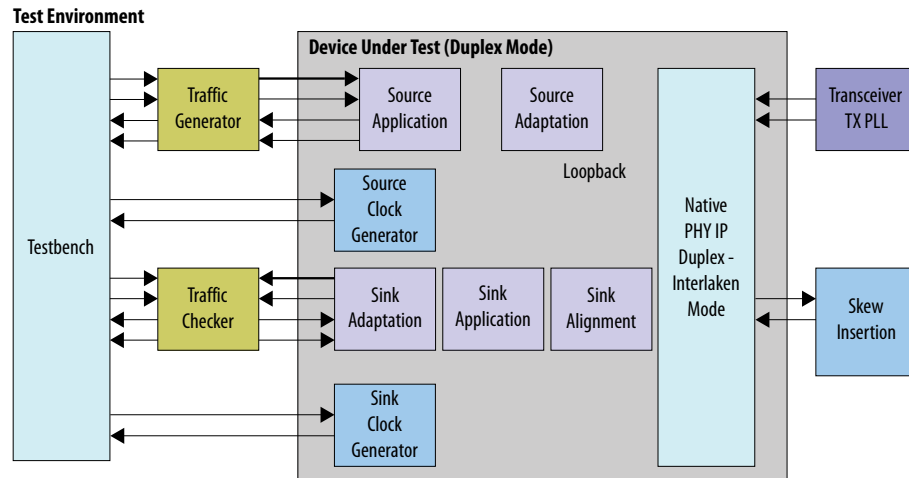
Test Environment

Device Under Test (Duplex Mode)

Testbench

Traffic Generator

Source Application

Source Adaptation

Transceiver TX PLL

Loopback

Source Clock Generator

Native PHY IP Duplex - Interlaken Mode

Traffic Checker

Sink Adaptation

Sink Application

Sink Alignment

Skew Insertion

Sink Clock Generator